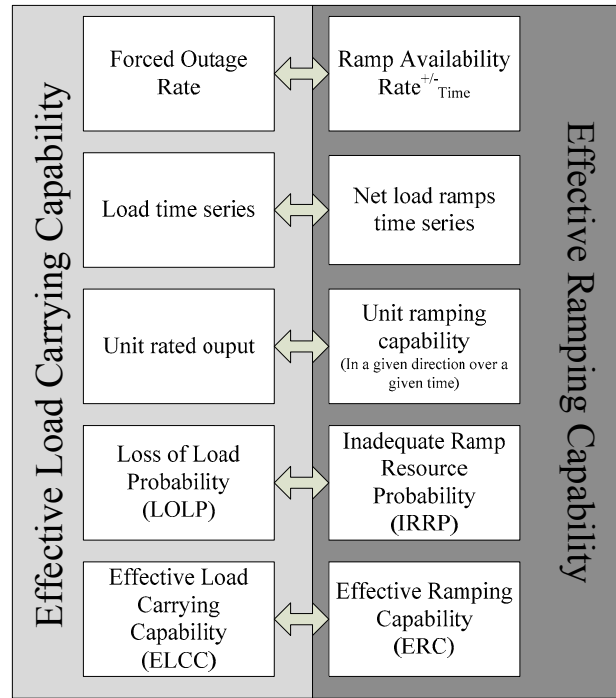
Effective Load Carrying Capability

Forced Outage Rate

Load time series

Unit rated ouput

Loss of Load Probability (LOLP)

Effective Load Carrying Capability (ELCC)

Effective Ramping Capability

Ramp Availability Rate$^{+/-}_{Time}$

Net load ramps time series

Unit ramping capability (In a given direction over a given time)

Inadequate Ramp Resource Probability (IRRP)

Effective Ramping Capability (ERC)